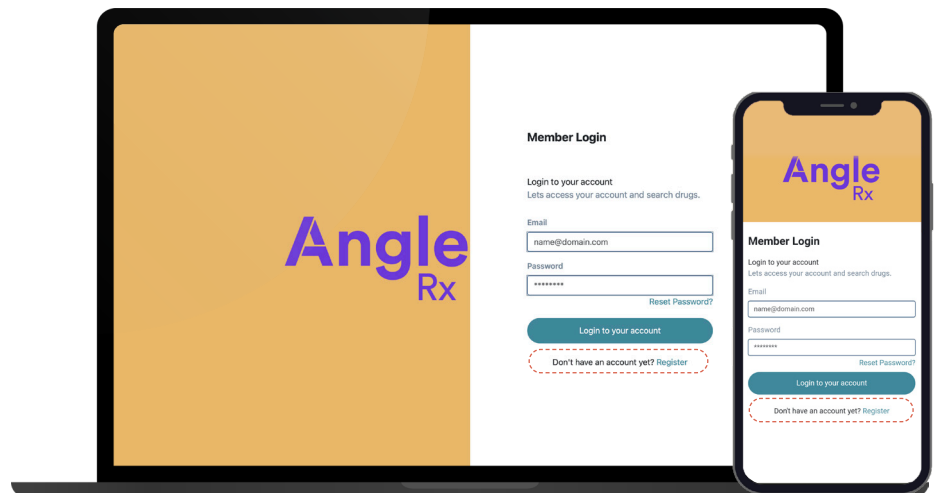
Angle Rx

Member Login

Login to your account
Lets access your account and search drugs.

Email
name@domain.com

Password
********

Reset Password?

Login to your account

Don't have an account yet? Register

Angle Rx

Member Login

Login to your account
Lets access your account and search drugs.

Email
name@domain.com

Password
********

Reset Password?

Login to your account

Don't have an account yet? Register